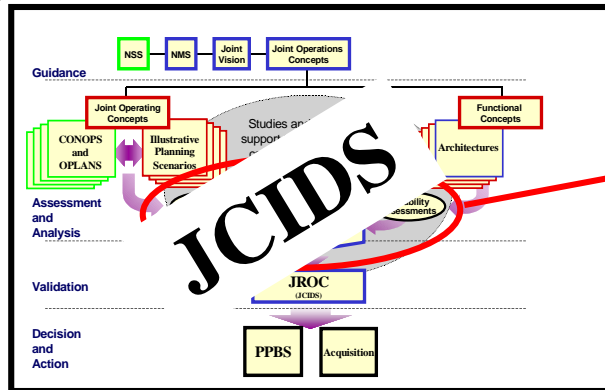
NSS
NMS
Joint Vision
Joint Operations Concepts
Guidance
Joint Operating Concepts
Functional Concepts
CONOPS and OPLANS
Illustrative Planning Scenarios
Studies and support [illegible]
Architectures
Assessment and Analysis
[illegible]bility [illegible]ssessments
JCIDS
Validation
JROC
(JCIDS)
Decision and Action
PPBS
Acquisition